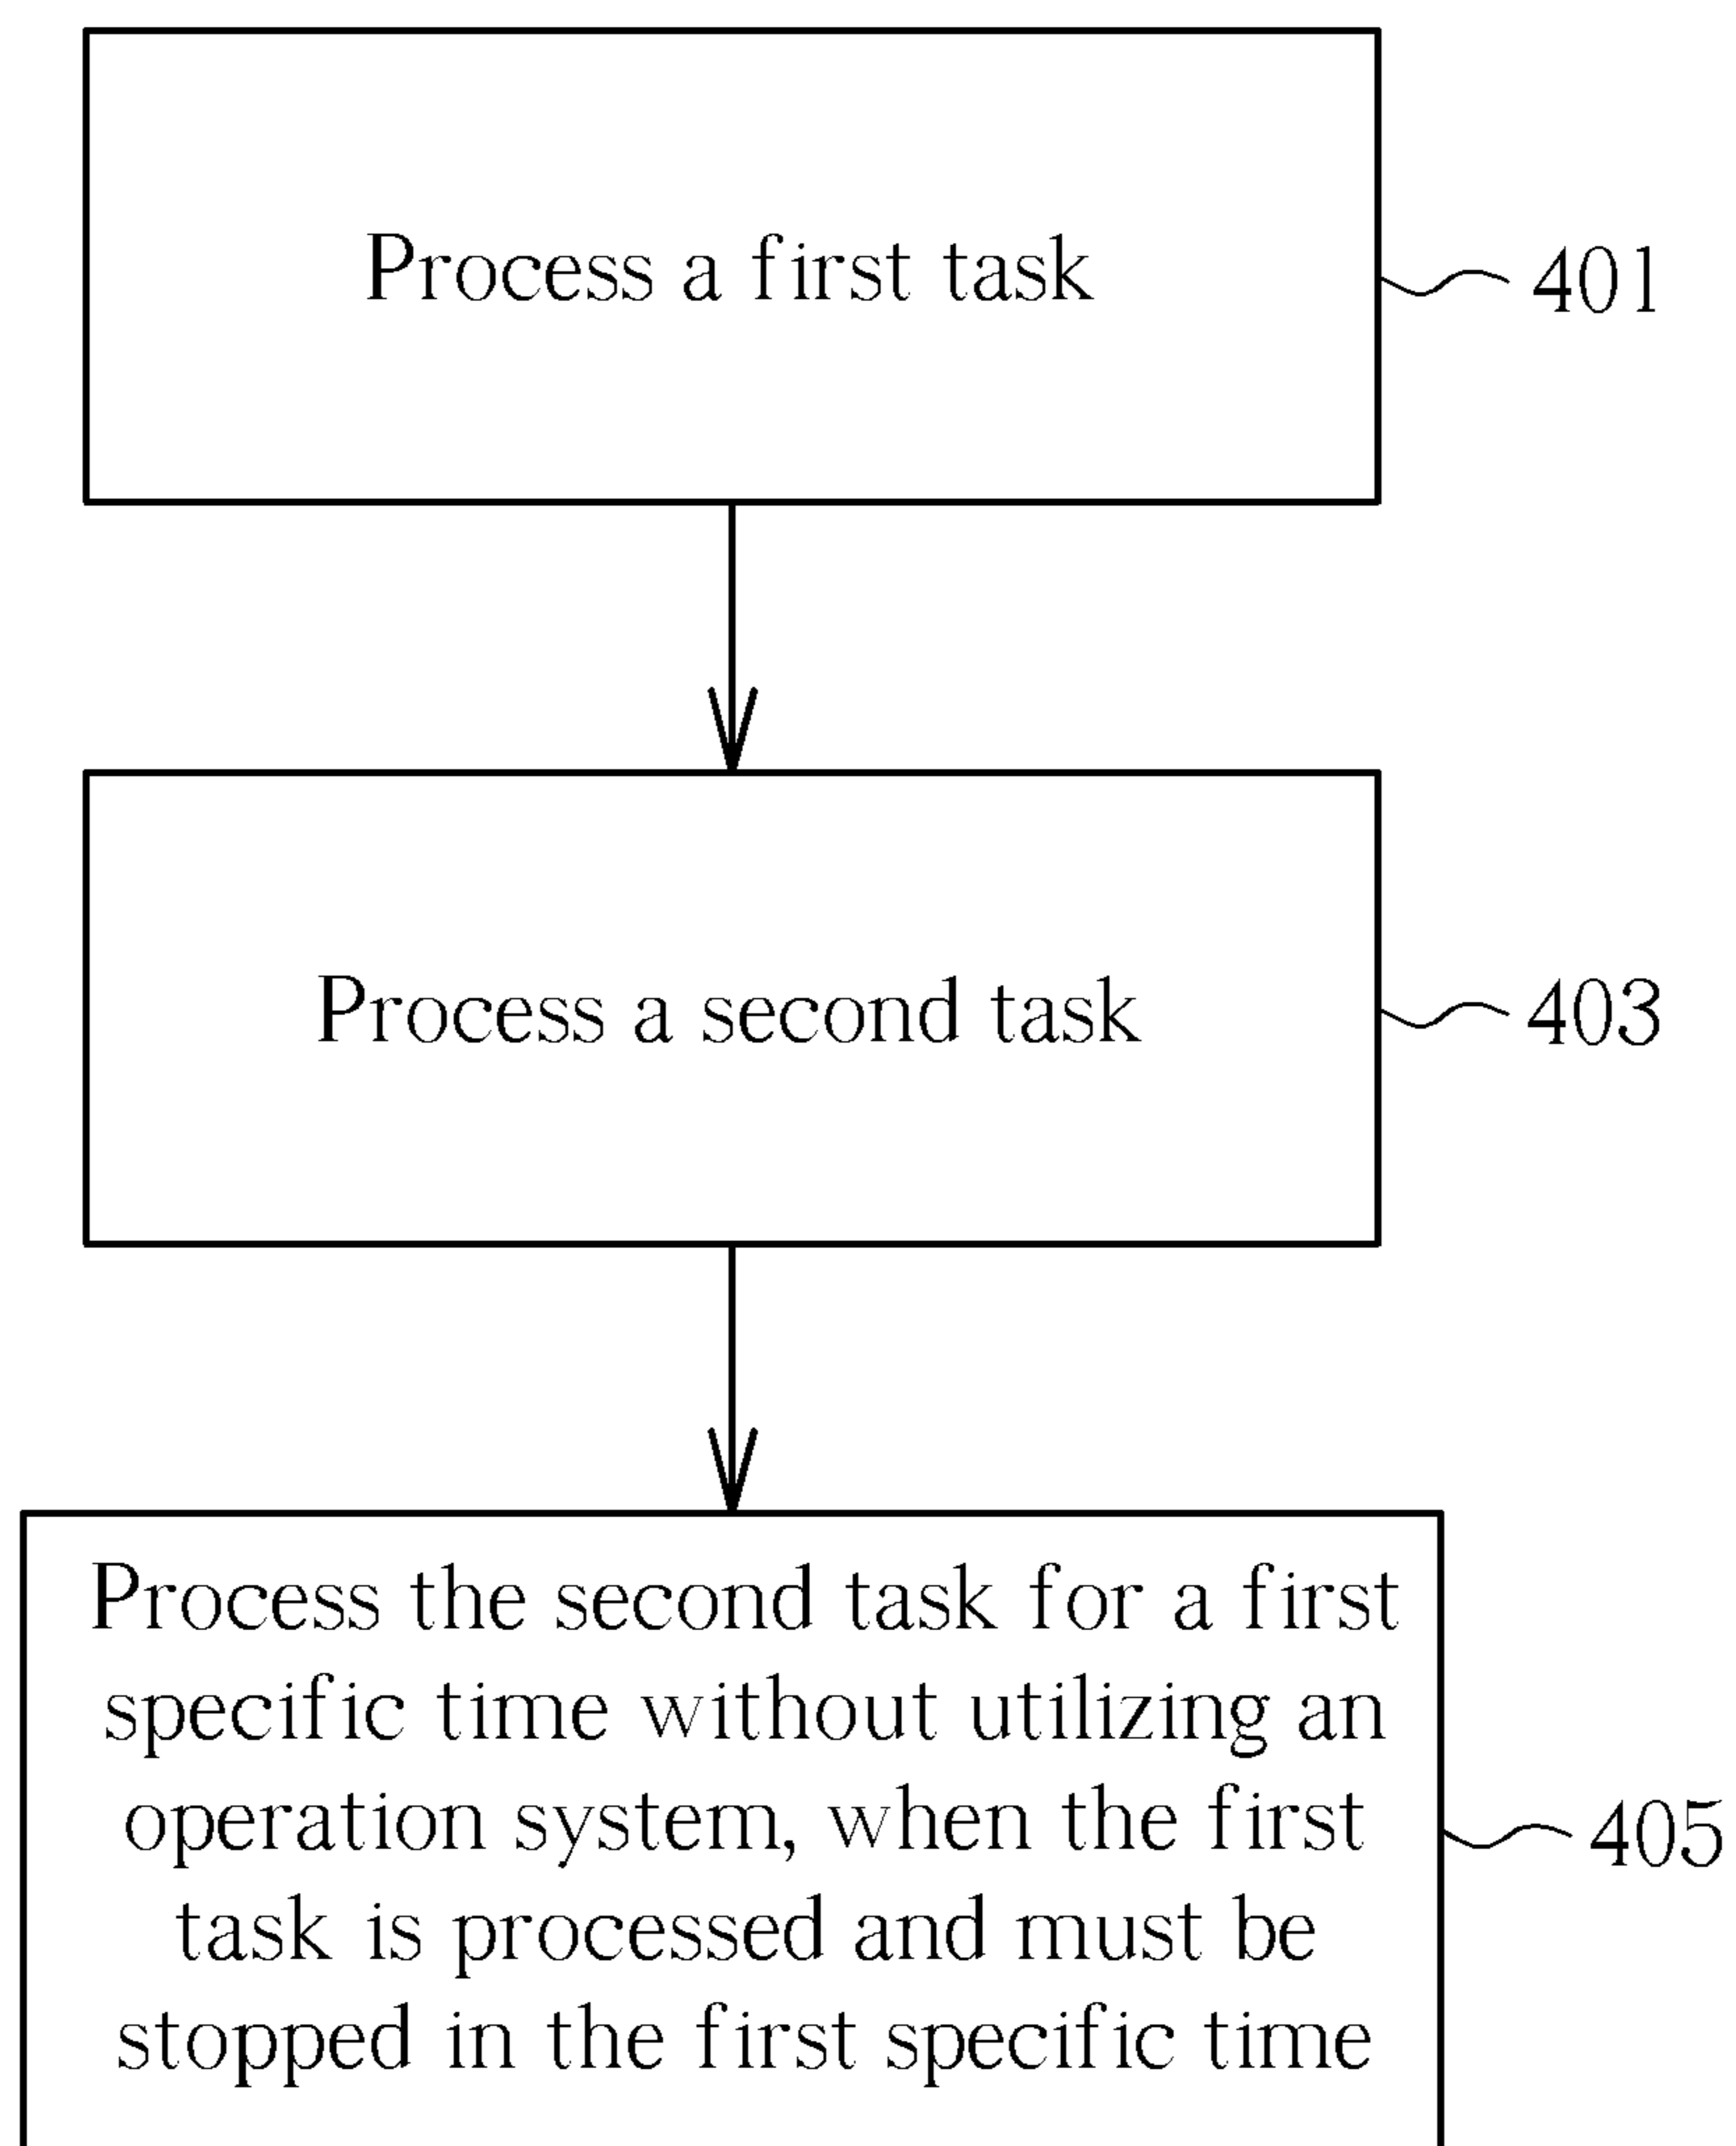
Process a first task

401

Process a second task

403

Process the second task for a first specific time without utilizing an operation system, when the first task is processed and must be stopped in the first specific time

405